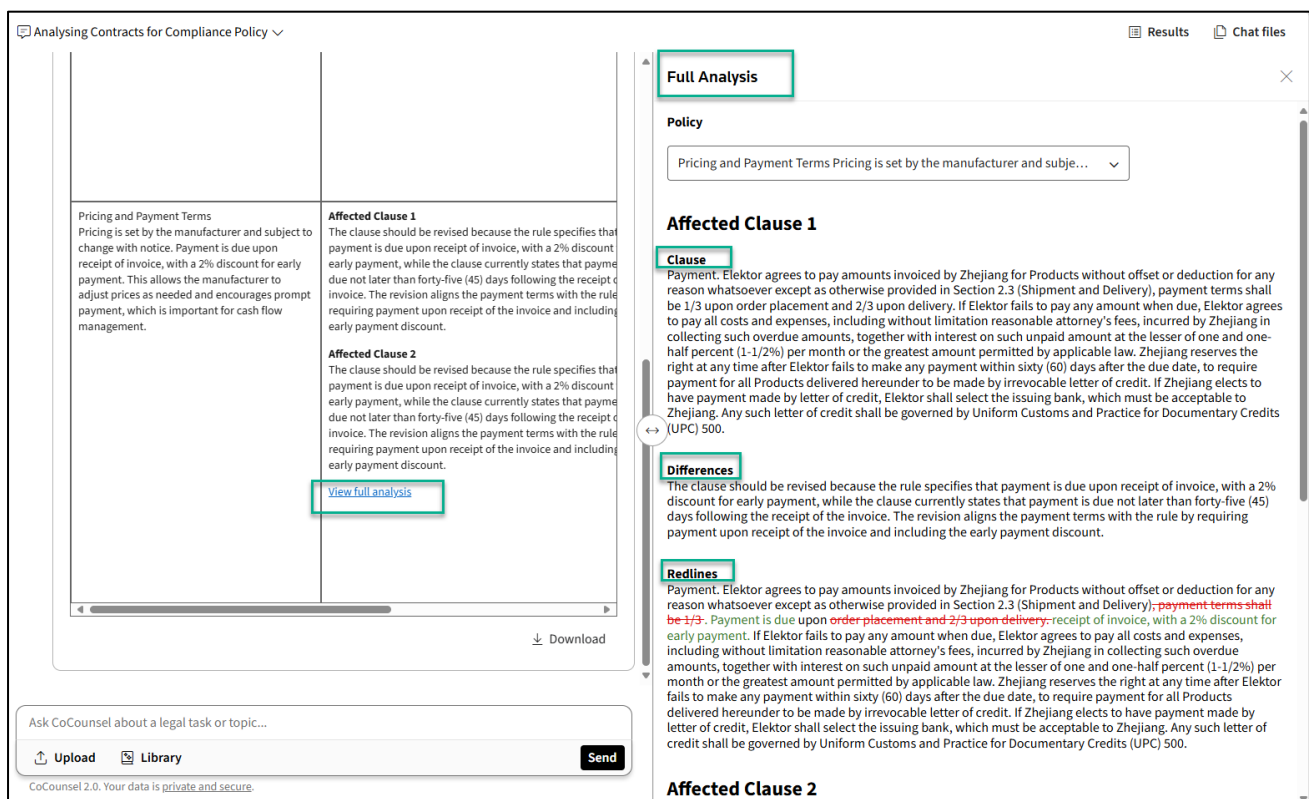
Analysing Contracts for Compliance Policy

Results Chat files

| Pricing and Payment Terms Pricing is set by the manufacturer and subject to change with notice. Payment is due upon receipt of invoice, with a 2% discount for early payment. This allows the manufacturer to adjust prices as needed and encourages prompt payment, which is important for cash flow management. | **Affected Clause 1** The clause should be revised because the rule specifies that payment is due upon receipt of invoice, with a 2% discount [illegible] early payment, while the clause currently states that payme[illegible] due not later than forty-five (45) days following the receipt o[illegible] invoice. The revision aligns the payment terms with the rule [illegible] requiring payment upon receipt of the invoice and including early payment discount. **Affected Clause 2** The clause should be revised because the rule specifies that payment is due upon receipt of invoice, with a 2% discount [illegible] early payment, while the clause currently states that payme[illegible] due not later than forty-five (45) days following the receipt o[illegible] invoice. The revision aligns the payment terms with the rule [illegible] requiring payment upon receipt of the invoice and including early payment discount. View full analysis |

Download

Ask CoCounsel about a legal task or topic...

Upload Library Send

CoCounsel 2.0. Your data is private and secure.

Full Analysis

Policy

Pricing and Payment Terms Pricing is set by the manufacturer and subje...

Affected Clause 1

Clause

Payment. Elektor agrees to pay amounts invoiced by Zhejiang for Products without offset or deduction for any reason whatsoever except as otherwise provided in Section 2.3 (Shipment and Delivery), payment terms shall be 1/3 upon order placement and 2/3 upon delivery. If Elektor fails to pay any amount when due, Elektor agrees to pay all costs and expenses, including without limitation reasonable attorney's fees, incurred by Zhejiang in collecting such overdue amounts, together with interest on such unpaid amount at the lesser of one and one-half percent (1-1/2%) per month or the greatest amount permitted by applicable law. Zhejiang reserves the right at any time after Elektor fails to make any payment within sixty (60) days after the due date, to require payment for all Products delivered hereunder to be made by irrevocable letter of credit. If Zhejiang elects to have payment made by letter of credit, Elektor shall select the issuing bank, which must be acceptable to Zhejiang. Any such letter of credit shall be governed by Uniform Customs and Practice for Documentary Credits (UPC) 500.

Differences

The clause should be revised because the rule specifies that payment is due upon receipt of invoice, with a 2% discount for early payment, while the clause currently states that payment is due not later than forty-five (45) days following the receipt of the invoice. The revision aligns the payment terms with the rule by requiring payment upon receipt of the invoice and including the early payment discount.

Redlines

Payment. Elektor agrees to pay amounts invoiced by Zhejiang for Products without offset or deduction for any reason whatsoever except as otherwise provided in Section 2.3 (Shipment and Delivery), payment terms shall be 1/3. Payment is due upon order placement and 2/3 upon delivery. receipt of invoice, with a 2% discount for early payment. If Elektor fails to pay any amount when due, Elektor agrees to pay all costs and expenses, including without limitation reasonable attorney's fees, incurred by Zhejiang in collecting such overdue amounts, together with interest on such unpaid amount at the lesser of one and one-half percent (1-1/2%) per month or the greatest amount permitted by applicable law. Zhejiang reserves the right at any time after Elektor fails to make any payment within sixty (60) days after the due date, to require payment for all Products delivered hereunder to be made by irrevocable letter of credit. If Zhejiang elects to have payment made by letter of credit, Elektor shall select the issuing bank, which must be acceptable to Zhejiang. Any such letter of credit shall be governed by Uniform Customs and Practice for Documentary Credits (UPC) 500.

Affected Clause 2